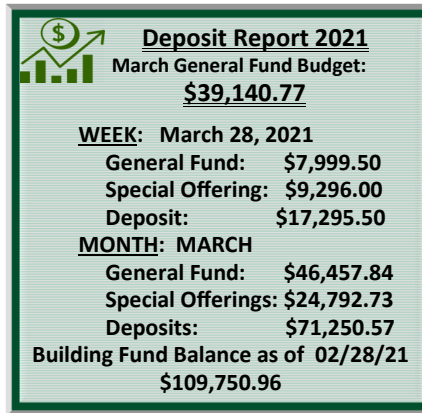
$

Deposit Report 2021
March General Fund Budget:
$39,140.77

WEEK: March 28, 2021
General Fund: $7,999.50
Special Offering: $9,296.00
Deposit: $17,295.50
MONTH: MARCH
General Fund: $46,457.84
Special Offerings: $24,792.73
Deposits: $71,250.57
Building Fund Balance as of 02/28/21
$109,750.96